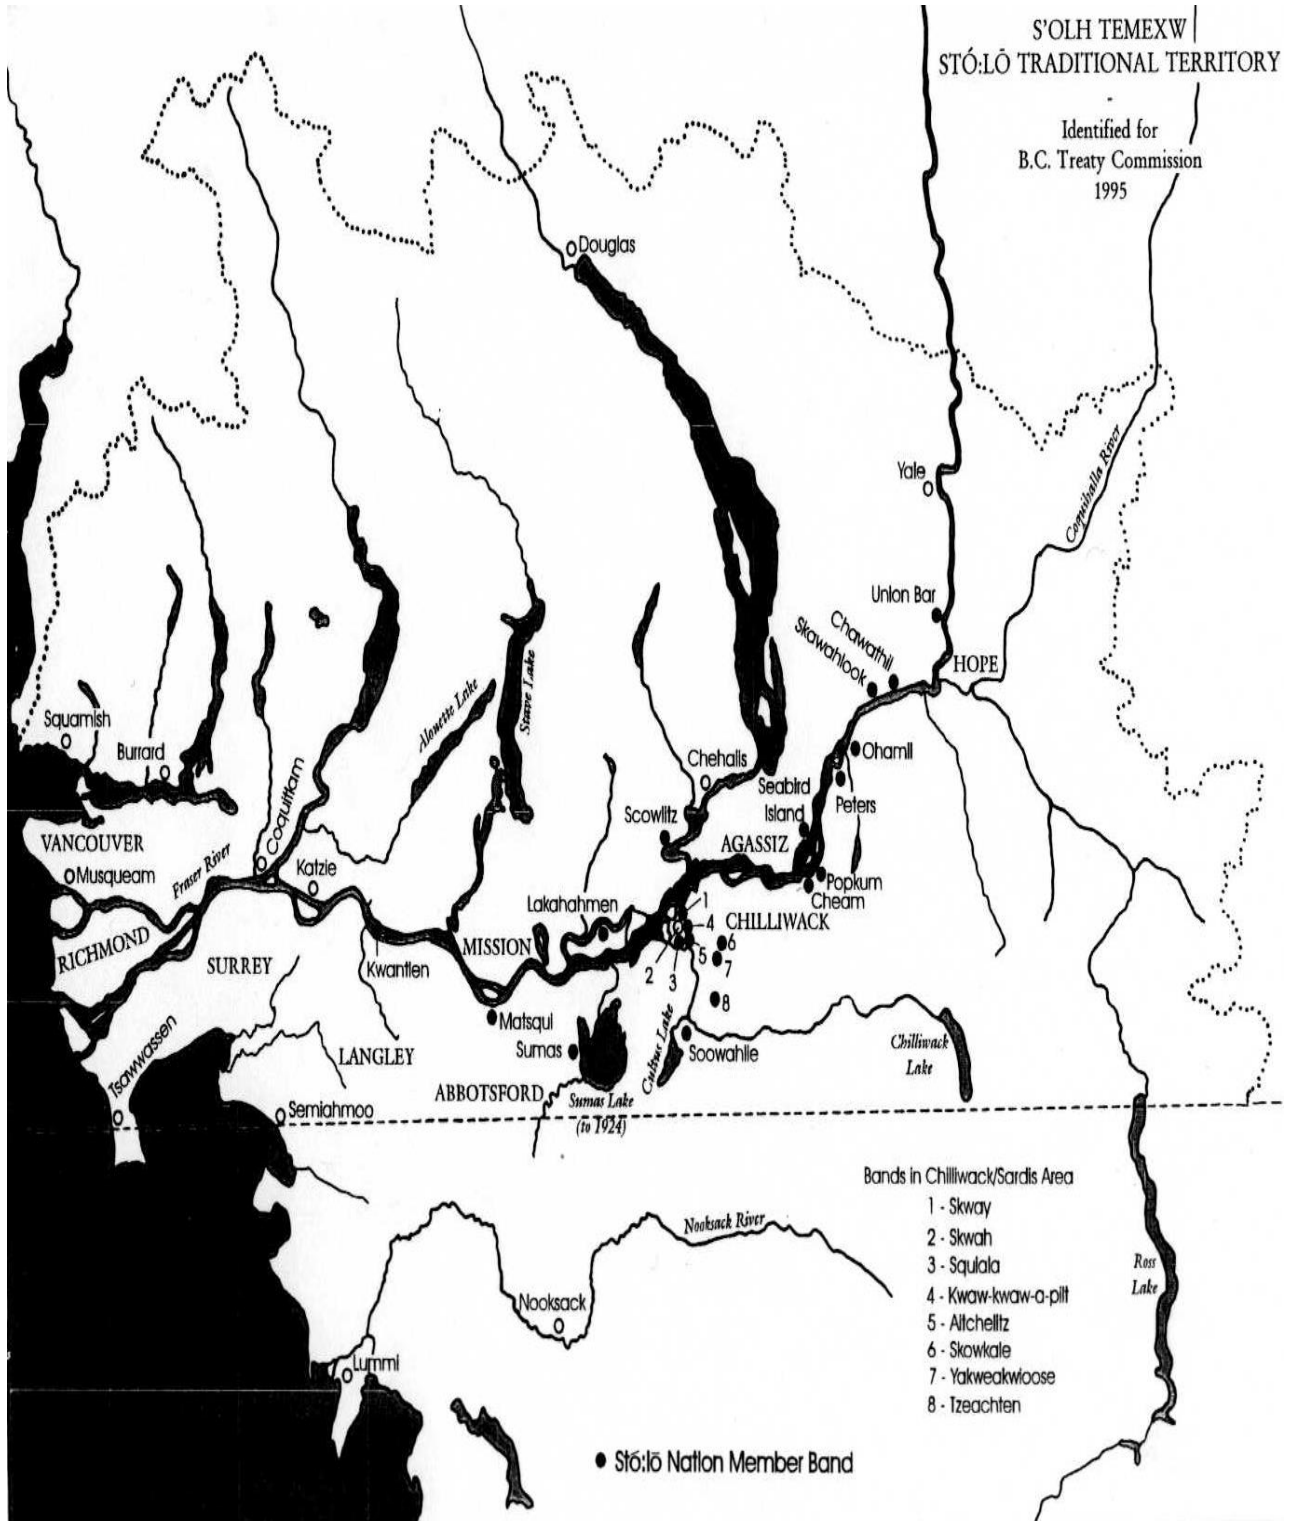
S'OLH TEMEXW
STÓ:LŌ TRADITIONAL TERRITORY
-
Identified for
B.C. Treaty Commission
1995

Douglas

Yale

Coquihalla River

Union Bar

Chawathil

Skawahlook

HOPE

Ohamil

Peters

Squamish

Burrard

Alouette Lake

Stave Lake

Chehalis

Seabird Island

Scowlitz

AGASSIZ

VANCOUVER

Musqueam

Fraser River

Coquitlam

Katzie

Popkum

Cheam

Lakahahmen

1

4

CHILLIWACK

RICHMOND

SURREY

Kwantlen

MISSION

2

3

5

6

7

8

Matsqui

Sumas

Cultus Lake

Soowahlie

Chilliwack Lake

Tsawwassen

LANGLEY

ABBOTSFORD

Sumas Lake (to 1924)

Semiahmoo

Bands in Chilliwack/Sardis Area
1 - Skway
2 - Skwah
3 - Squiala
4 - Kwaw-kwaw-a-pilt
5 - Aitchelitz
6 - Skowkale
7 - Yakweakwioose
8 - Tzeachten

Nooksack River

Ross Lake

Nooksack

Lummi

● Stó:lō Nation Member Band